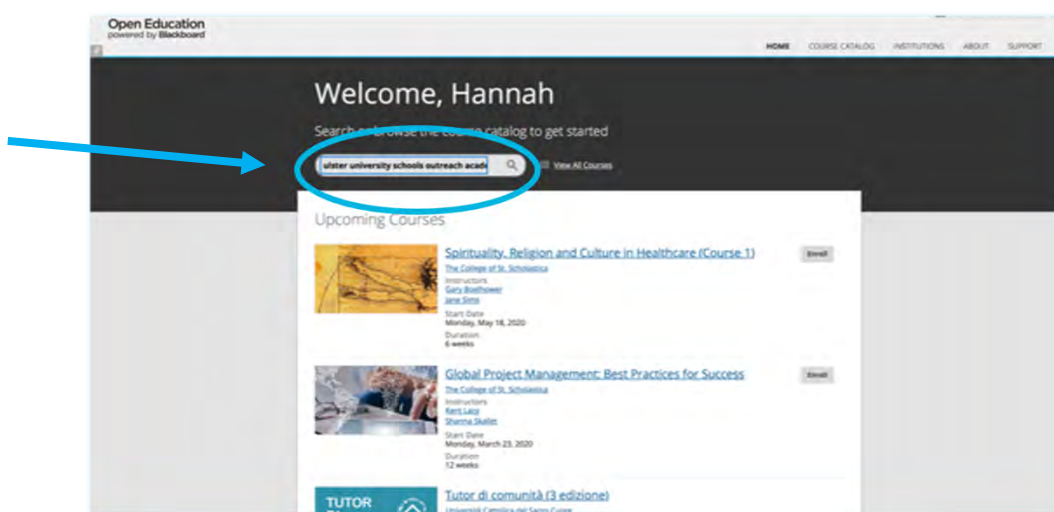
Open Education
powered by Blackboard

HOME COURSE CATALOG INSTITUTIONS ABOUT SUPPORT

Welcome, Hannah

Search or browse the course catalog to get started

ulster university schools outreach acade

View All Courses

Upcoming Courses

Spirituality, Religion and Culture in Healthcare (Course 1)
The College of St. Scholastica
Instructors
Gary Boelhower
Jane Sims
Start Date
Monday, May 18, 2020
Duration
6 weeks

Enroll

Global Project Management: Best Practices for Success
The College of St. Scholastica
Instructors
Kent Lacy
Shanna Skaller
Start Date
Monday, March 23, 2020
Duration
12 weeks

Enroll

TUTOR

Tutor di comunità (3 edizione)
Università Cattolica del Sacro Cuore